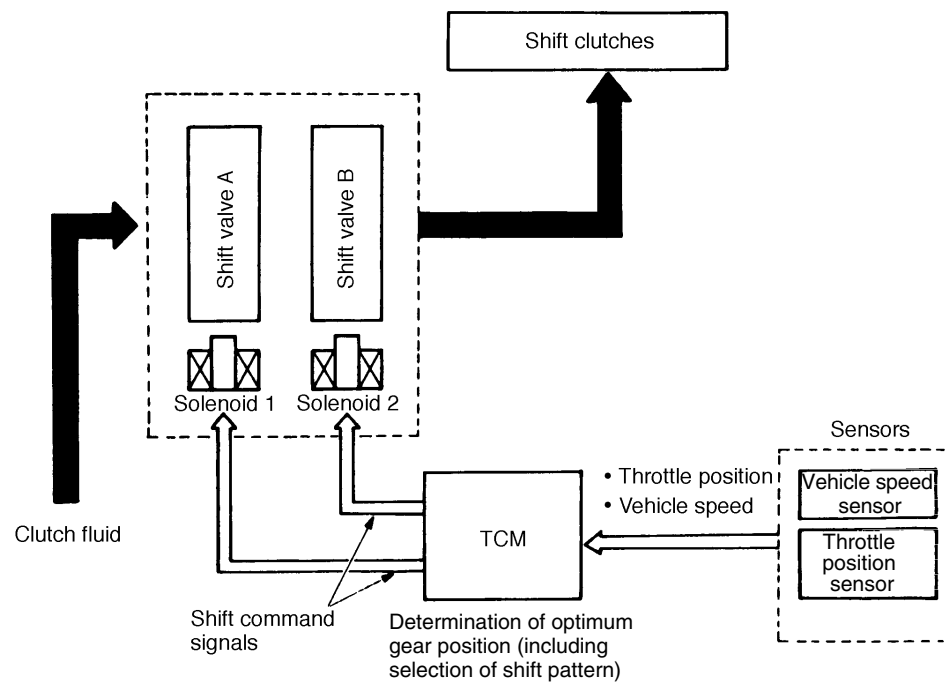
Shift clutches

Shift valve A

Shift valve B

Solenoid 1

Solenoid 2

Sensors

• Throttle position

• Vehicle speed

Vehicle speed sensor

Throttle position sensor

Clutch fluid

TCM

Shift command signals

Determination of optimum gear position (including selection of shift pattern)